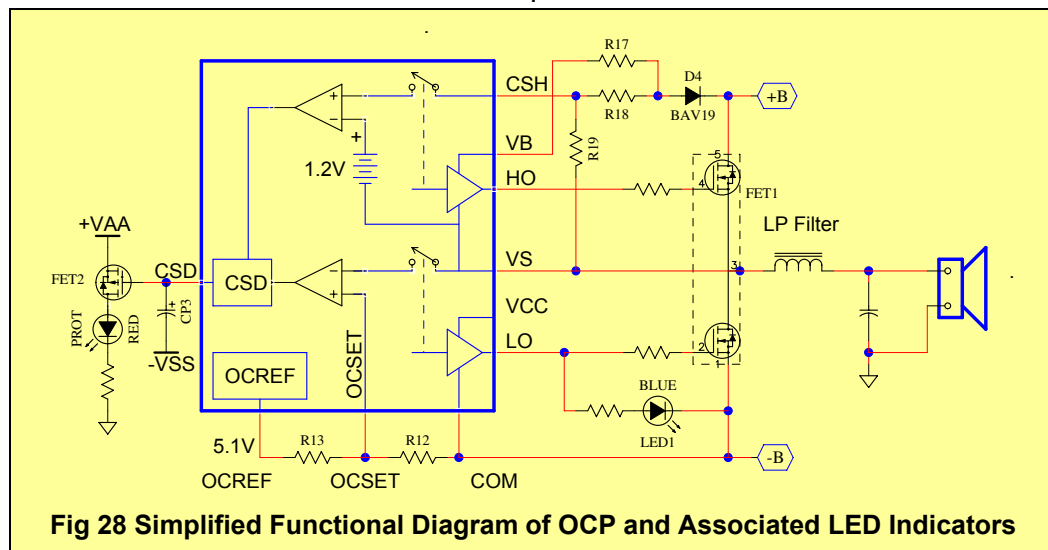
R17
CSH
D4
+B
R18
BAV19
VB
R19
1.2V
HO
FET1
+VAA
LP Filter
FET2
CSD
CSD
VS
VCC
PROT
RED
CP3
-VSS
OCSET
LO
OCREF
BLUE
LED1
5.1V
R13
R12
-B
OCREF
OCSET
COM
Fig 28 Simplified Functional Diagram of OCP and Associated LED Indicators